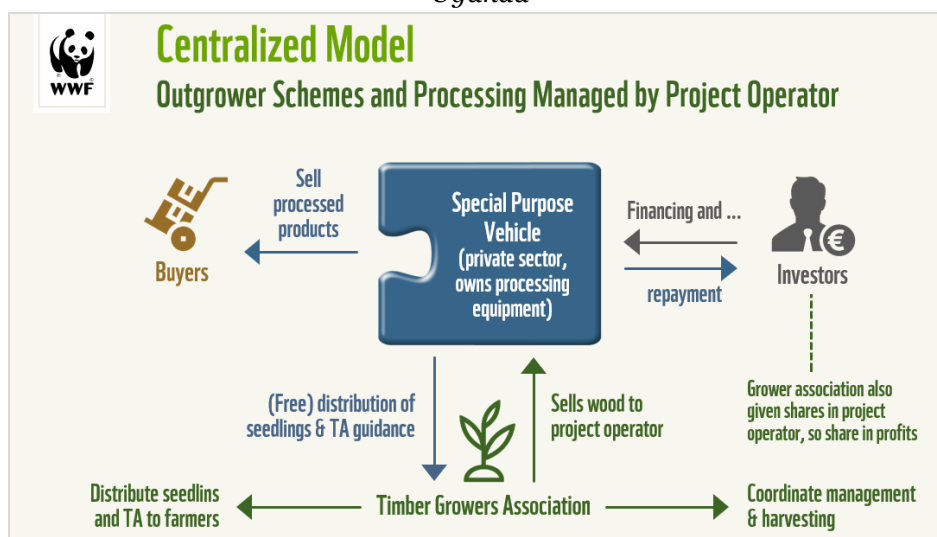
Uganda

WWF

Centralized Model

Outgrower Schemes and Processing Managed by Project Operator

Sell processed products

Buyers

Special Purpose Vehicle (private sector, owns processing equipment)

Financing and ...

repayment

Investors

Grower association also given shares in project operator, so share in profits

(Free) distribution of seedlings & TA guidance

Sells wood to project operator

Distribute seedlins and TA to farmers

Timber Growers Association

Coordinate management & harvesting